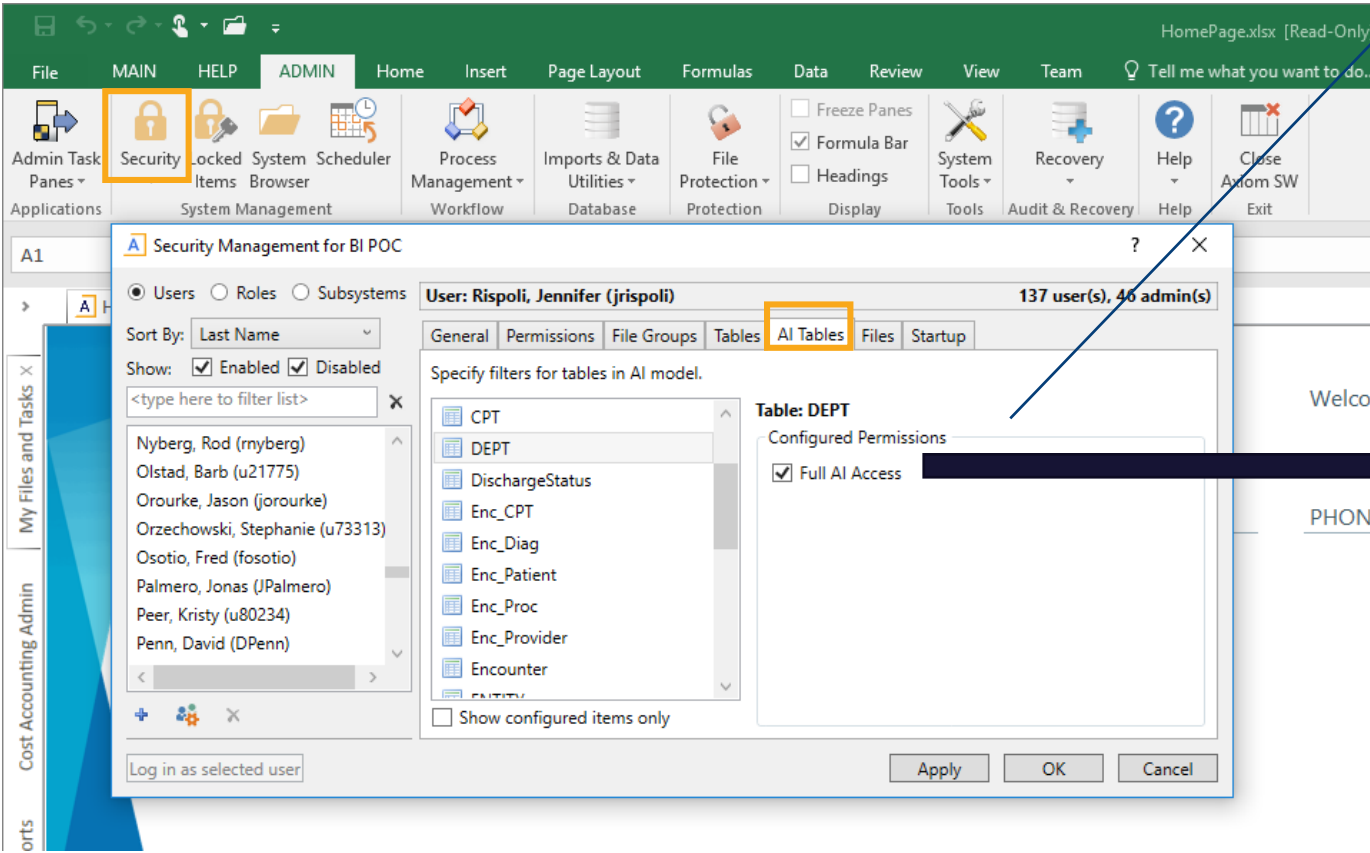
HomePage.xlsx [Read-Only

File MAIN HELP ADMIN Home Insert Page Layout Formulas Data Review View Team Tell me what you want to do..

Admin Task Panes
Applications

Security Locked Items System Browser Scheduler
System Management

Process Management
Workflow

Imports & Data Utilities
Database

File Protection
Protection

Freeze Panes
Formula Bar
Headings
Display

System Tools
Tools

Recovery
Audit & Recovery

Help
Help

Close Axiom SW
Exit

A1

Security Management for BI POC

? ×

Users Roles Subsystems

User: Rispoli, Jennifer (jrispoli)

137 user(s), 46 admin(s)

Sort By: Last Name

Show: Enabled Disabled

<type here to filter list>

Nyberg, Rod (rnyberg)
Olstad, Barb (u21775)
Orourke, Jason (jorourke)
Orzechowski, Stephanie (u73313)
Osotio, Fred (fosotio)
Palmero, Jonas (JPalmero)
Peer, Kristy (u80234)
Penn, David (DPenn)

Log in as selected user

General Permissions File Groups Tables AI Tables Files Startup

Specify filters for tables in AI model.

CPT
DEPT
DischargeStatus
Enc_CPT
Enc_Diag
Enc_Patient
Enc_Proc
Enc_Provider
Encounter
ENTITY

Show configured items only

Table: DEPT

Configured Permissions

Full AI Access

Apply OK Cancel

My Files and Tasks
Cost Accounting Admin
orts

Welco
PHON